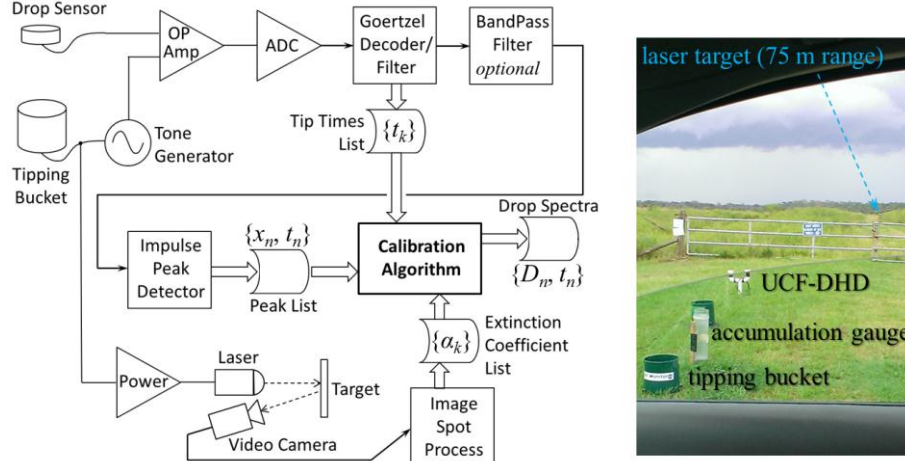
Drop Sensor
OP Amp
ADC
Goertzel Decoder/ Filter
BandPass Filter optional
Tipping Bucket
Tone Generator
Tip Times List
$\{t_k\}$
Drop Spectra
Impulse Peak Detector
$\{x_n, t_n\}$
Peak List
Calibration Algorithm
$\{D_n, t_n\}$
$\{\alpha_k\}$
Extinction Coefficient List
Power
Laser
Target
Video Camera
Image Spot Process

laser target (75 m range)
UCF-DHD
accumulation gauge
tipping bucket